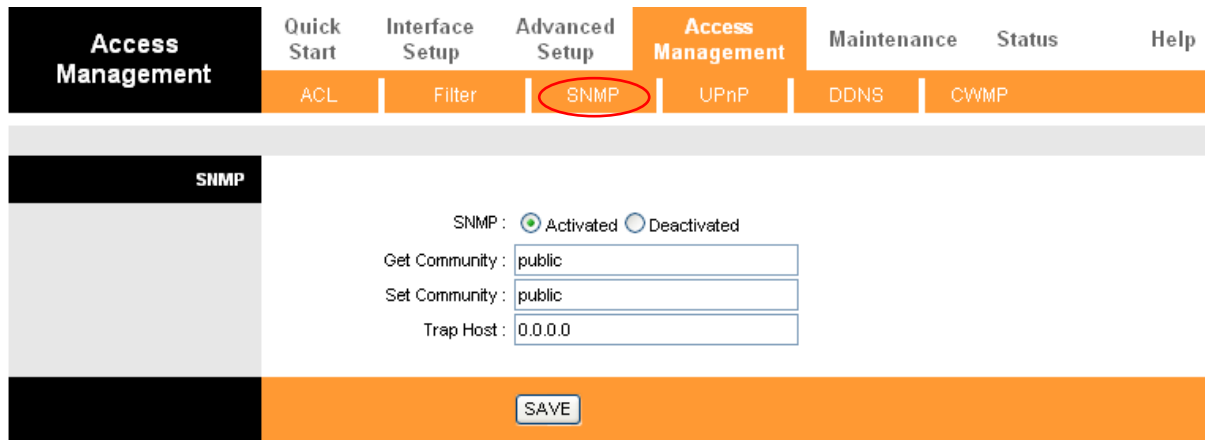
Access Management

Quick Start | Interface Setup | Advanced Setup | Access Management | Maintenance | Status | Help

ACL | Filter | SNMP | UPnP | DDNS | CWMP

SNMP

SNMP : Activated Deactivated

Get Community : public

Set Community : public

Trap Host : 0.0.0.0

SAVE